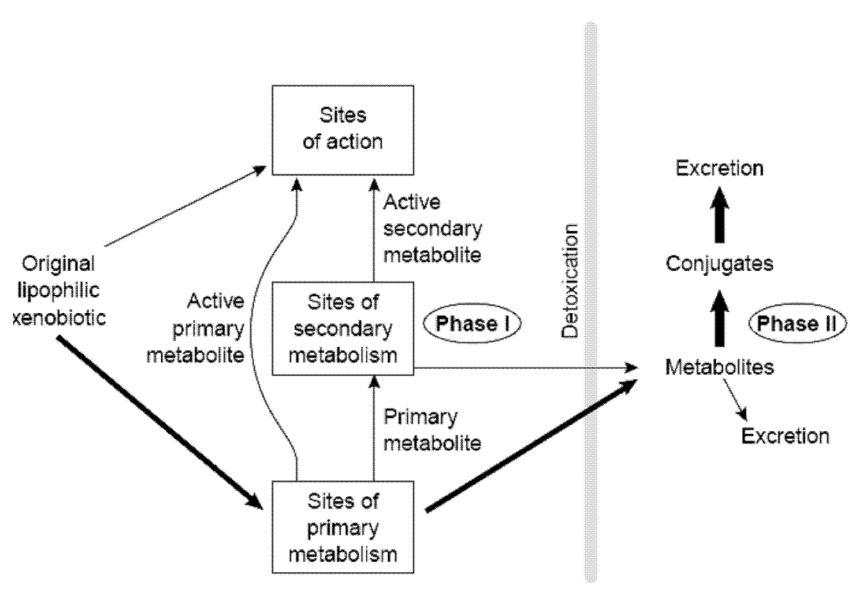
Sites of action

Original lipophilic xenobiotic

Active primary metabolite

Active secondary metabolite

Sites of secondary metabolism

Phase I

Primary metabolite

Sites of primary metabolism

Detoxication

Excretion

Conjugates

Phase II

Metabolites

Excretion